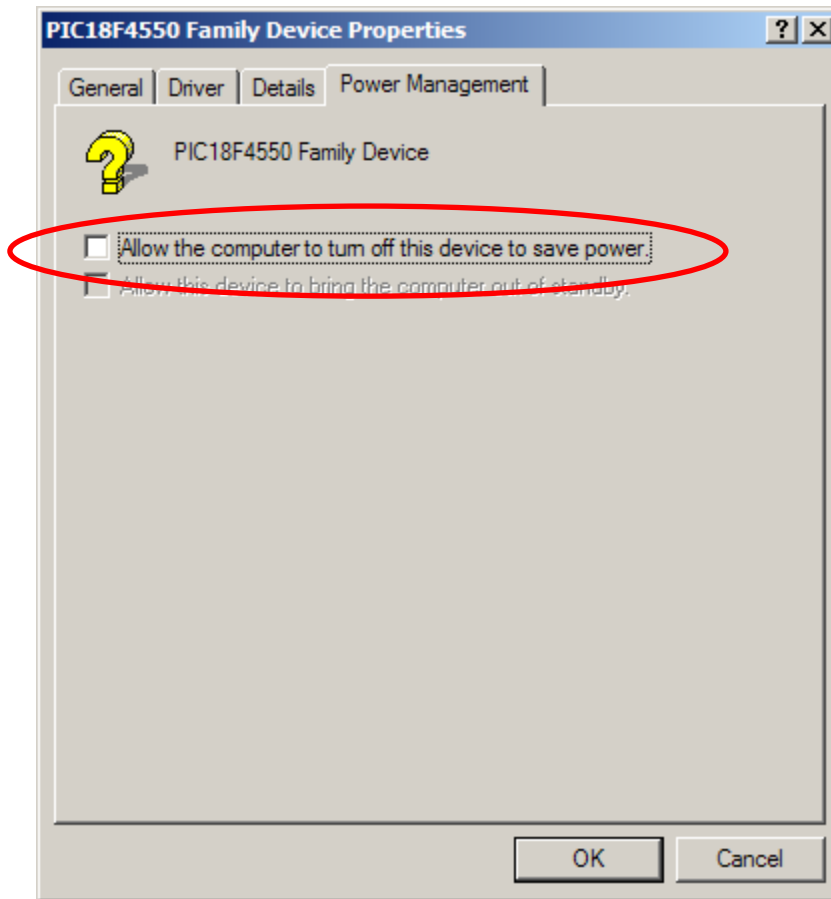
PIC18F4550 Family Device Properties
?
X
General
Driver
Details
Power Management
PIC18F4550 Family Device
Allow the computer to turn off this device to save power.
Allow this device to bring the computer out of standby.
OK
Cancel